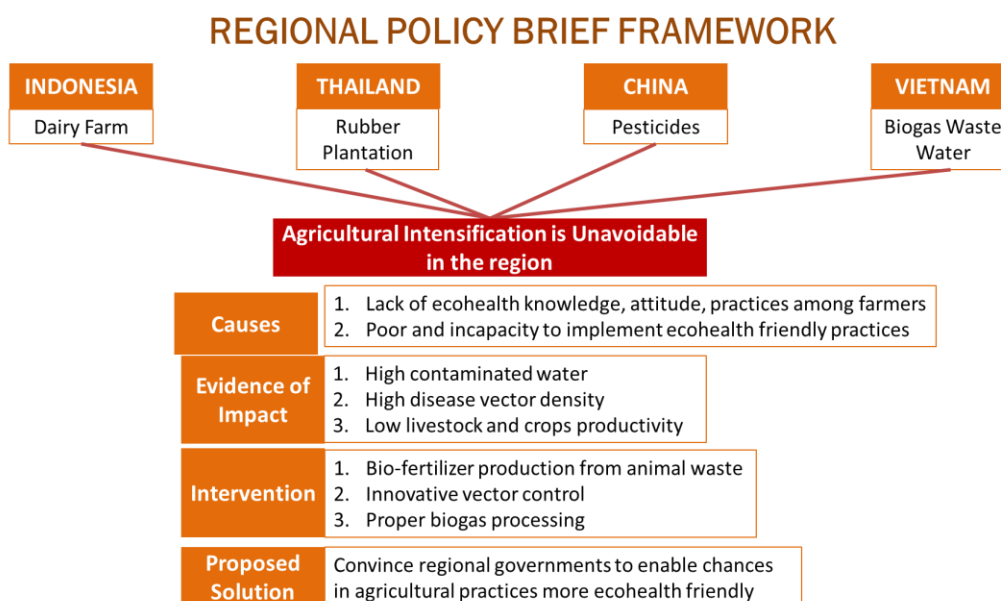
REGIONAL POLICY BRIEF FRAMEWORK

INDONESIA
Dairy Farm

THAILAND
Rubber Plantation

CHINA
Pesticides

VIETNAM
Biogas Waste Water

Agricultural Intensification is Unavoidable in the region

Causes
1. Lack of ecohealth knowledge, attitude, practices among farmers
2. Poor and incapacity to implement ecohealth friendly practices

Evidence of Impact
1. High contaminated water
2. High disease vector density
3. Low livestock and crops productivity

Intervention
1. Bio-fertilizer production from animal waste
2. Innovative vector control
3. Proper biogas processing

Proposed Solution
Convince regional governments to enable chances in agricultural practices more ecohealth friendly